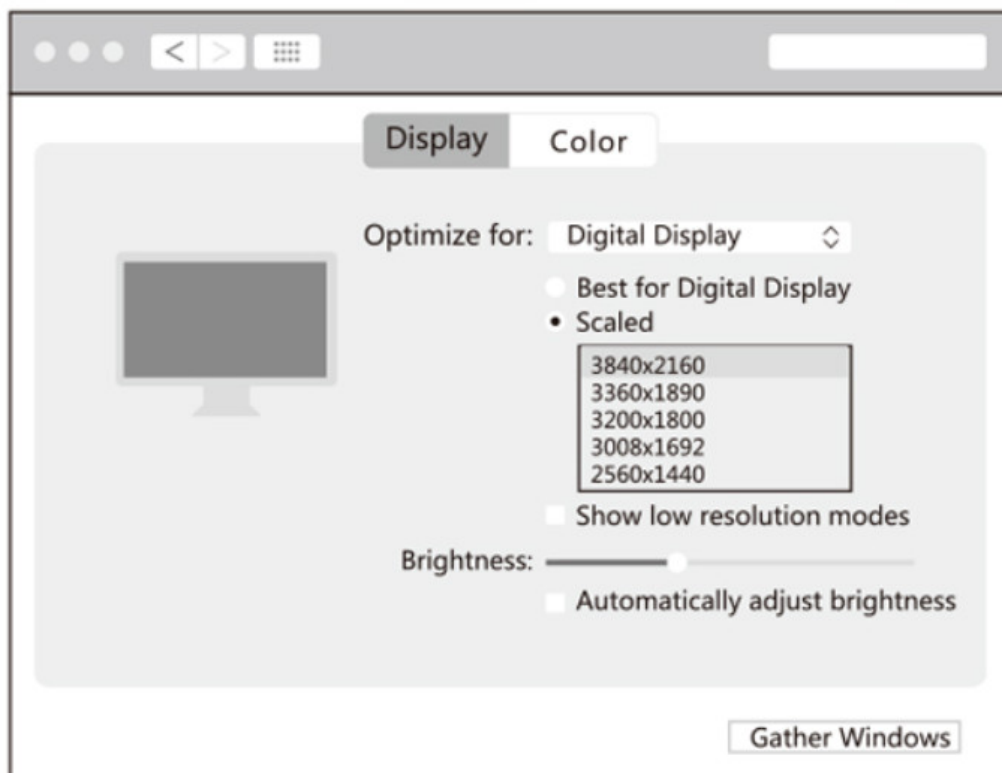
Display Color

Optimize for: Digital Display

Best for Digital Display
• Scaled

3840x2160
3360x1890
3200x1800
3008x1692
2560x1440

Show low resolution modes

Brightness:

Automatically adjust brightness

Gather Windows